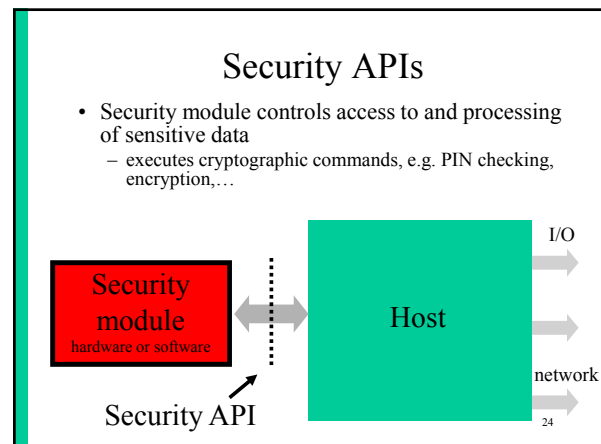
Security APIs

• Security module controls access to and processing of sensitive data
– executes cryptographic commands, e.g. PIN checking, encryption,…

I/O

Security module
hardware or software

Host

network

Security API

24